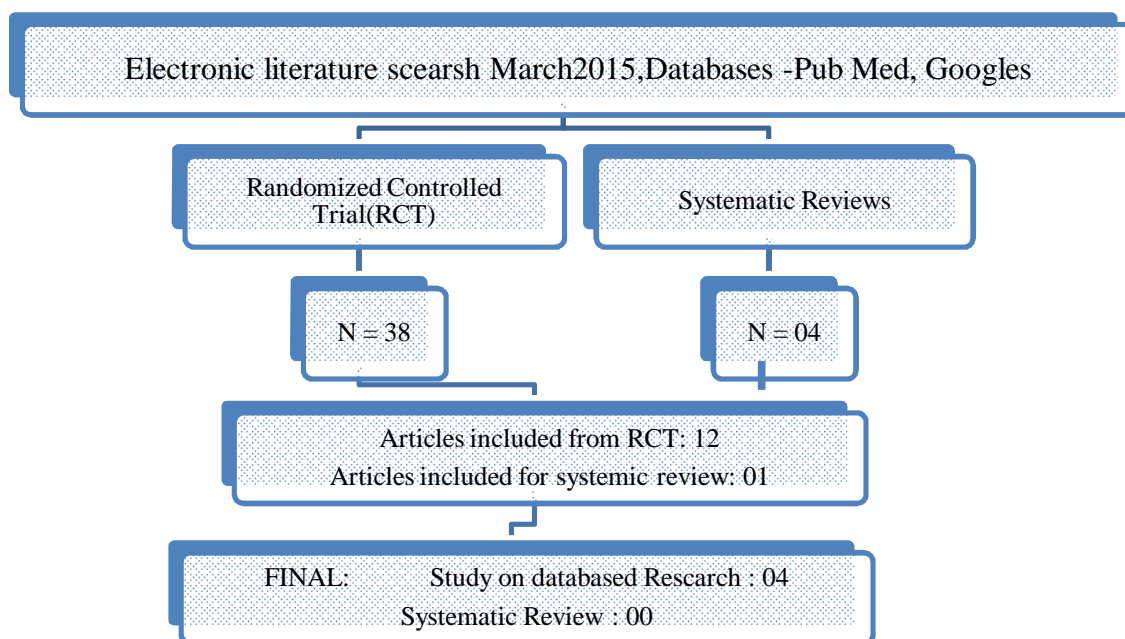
Electronic literature scearsh March2015,Databases -Pub Med, Googles

Randomized Controlled Trial(RCT)

Systematic Reviews

N = 38

N = 04

Articles included from RCT: 12
Articles included for systemic review: 01

FINAL: Study on databased Rescarch : 04
Systematic Review : 00